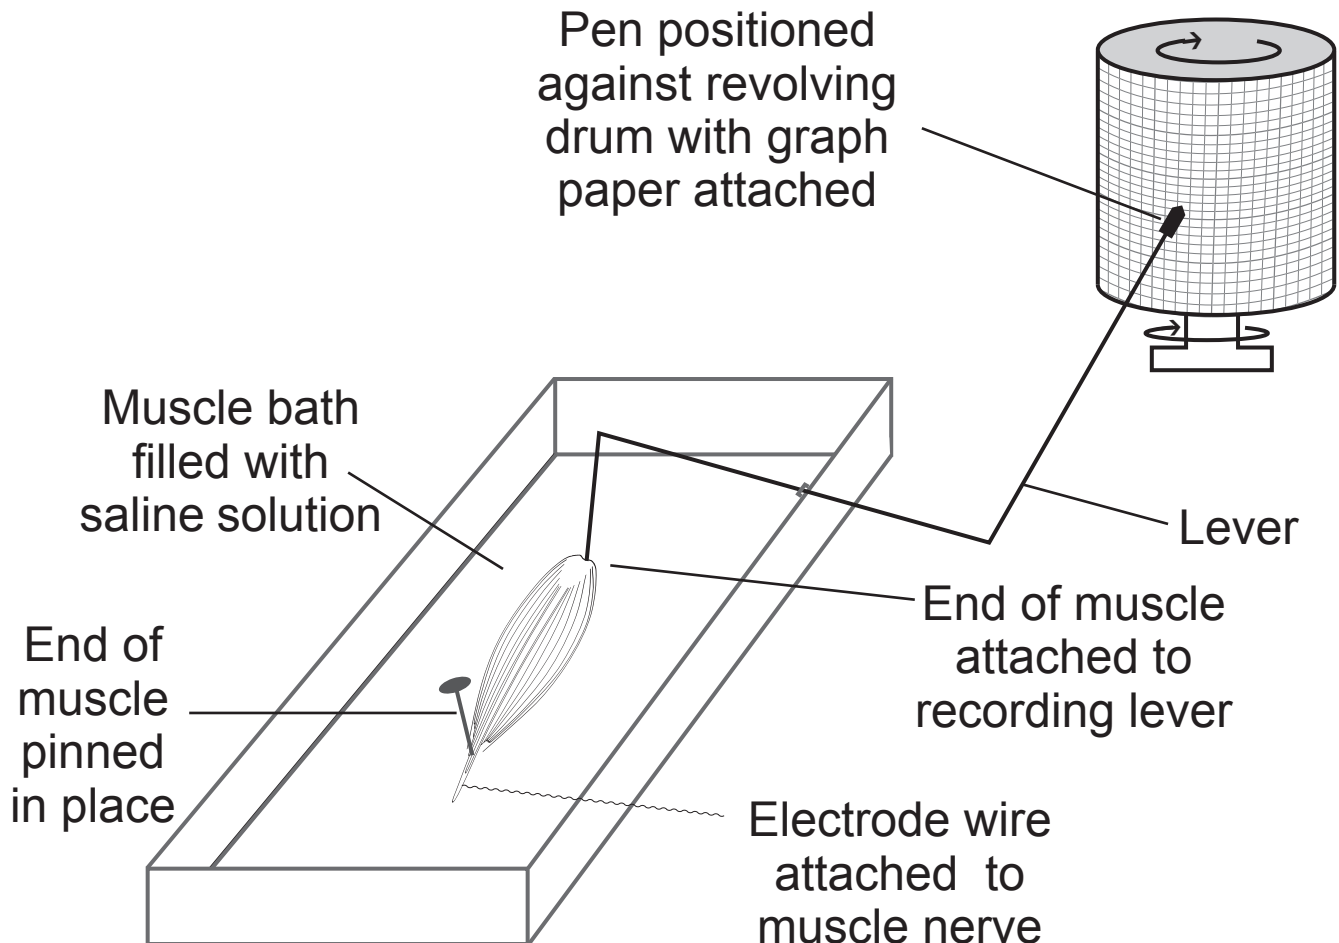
Pen positioned against revolving drum with graph paper attached

Muscle bath filled with saline solution

Lever

End of muscle attached to recording lever

End of muscle pinned in place

Electrode wire attached to muscle nerve